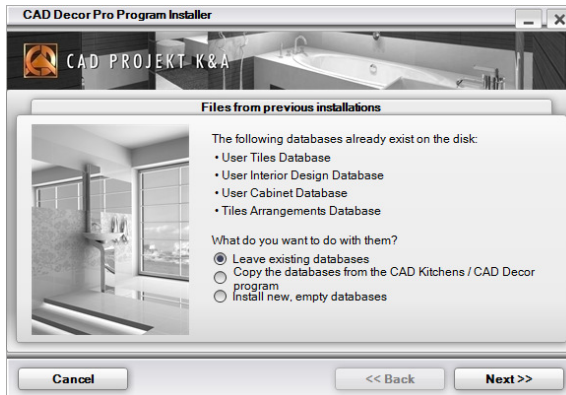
CAD Decor Pro Program Installer

CAD PROJEKT K&A

Files from previous installations

The following databases already exist on the disk:
• User Tiles Database
• User Interior Design Database
• User Cabinet Database
• Tiles Arrangements Database

What do you want to do with them?
Leave existing databases
Copy the databases from the CAD Kitchens / CAD Decor program
Install new, empty databases

Cancel
<< Back
Next >>